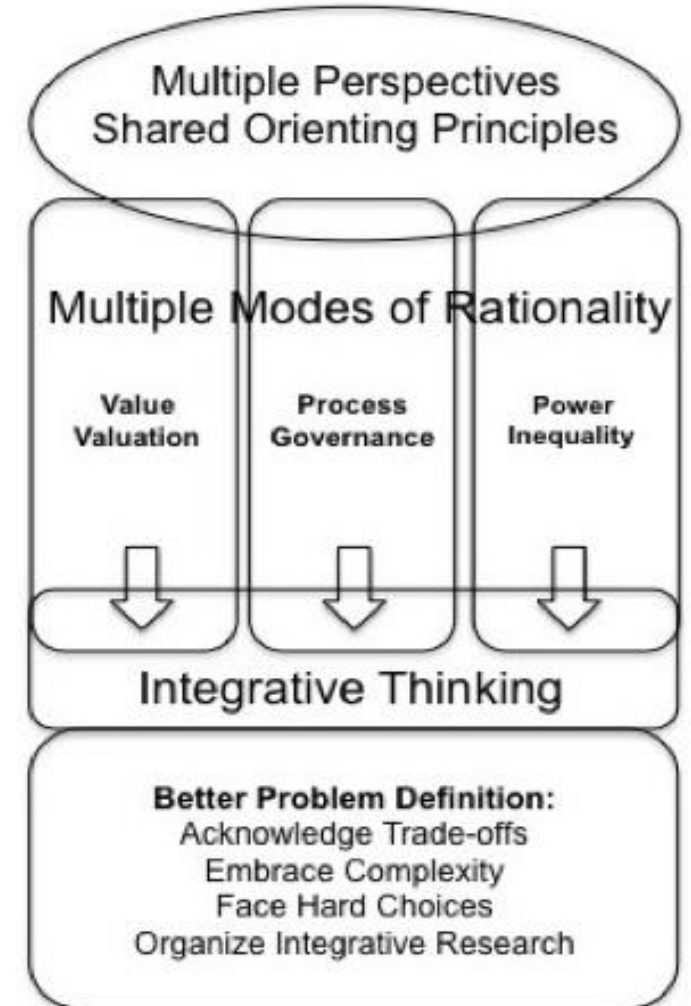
Multiple Perspectives
Shared Orienting Principles

Multiple Modes of Rationality

Value
Valuation

Process
Governance

Power
Inequality

Integrative Thinking

**Better Problem Definition:**
Acknowledge Trade-offs
Embrace Complexity
Face Hard Choices
Organize Integrative Research